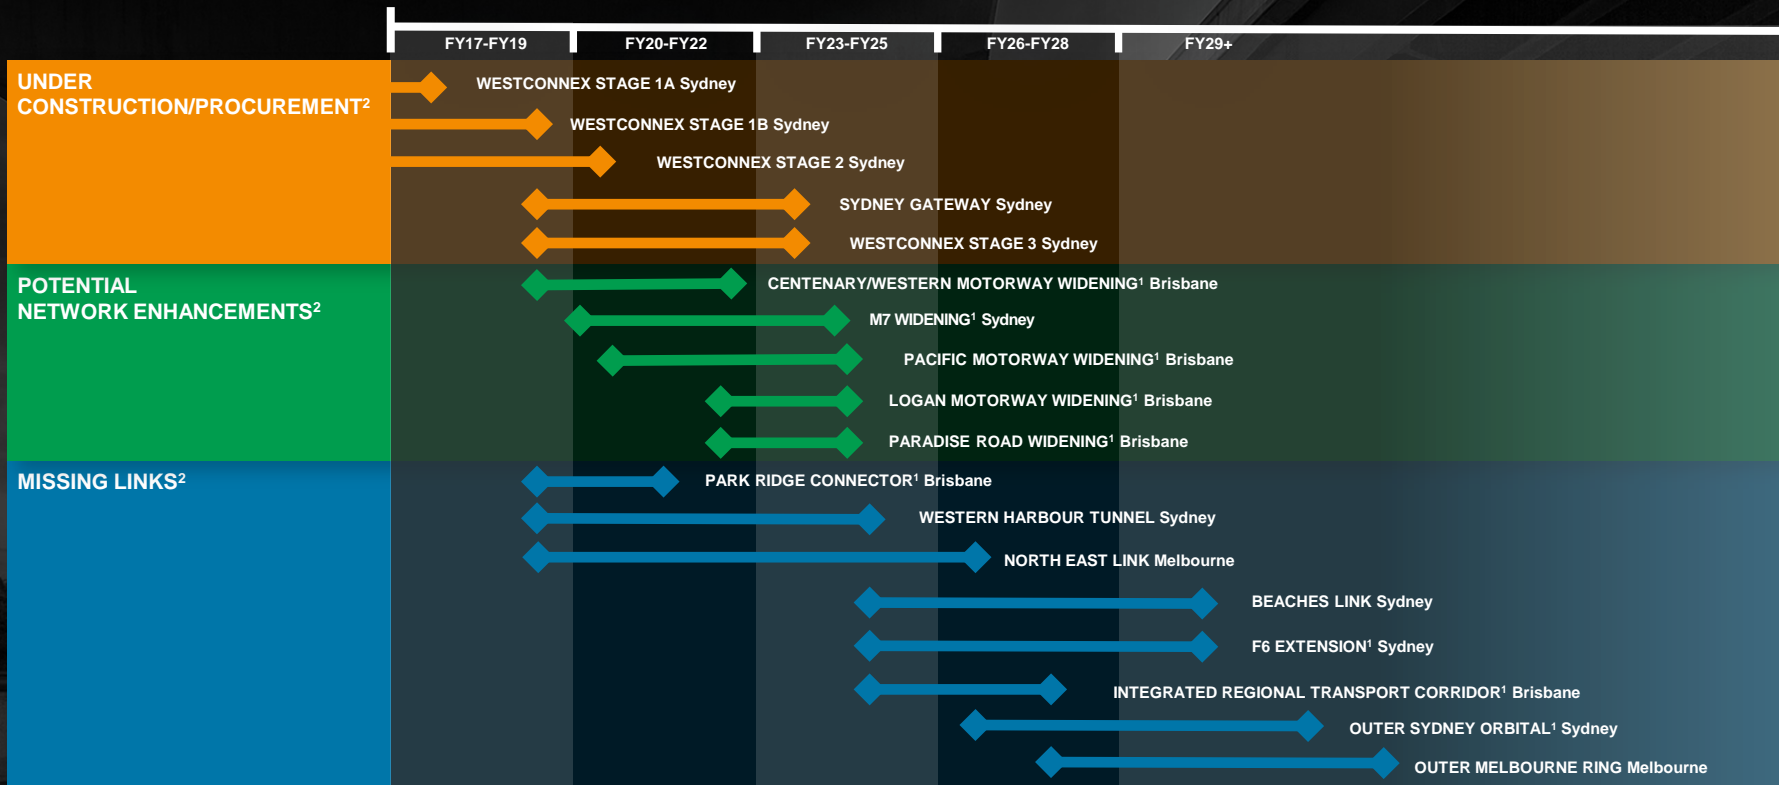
FY17-FY19 FY20-FY22 FY23-FY25 FY26-FY28 FY29+

UNDER CONSTRUCTION/PROCUREMENT$^2$

WESTCONNEX STAGE 1A Sydney
WESTCONNEX STAGE 1B Sydney
WESTCONNEX STAGE 2 Sydney
SYDNEY GATEWAY Sydney
WESTCONNEX STAGE 3 Sydney

POTENTIAL NETWORK ENHANCEMENTS$^2$

CENTENARY/WESTERN MOTORWAY WIDENING$^1$ Brisbane
M7 WIDENING$^1$ Sydney
PACIFIC MOTORWAY WIDENING$^1$ Brisbane
LOGAN MOTORWAY WIDENING$^1$ Brisbane
PARADISE ROAD WIDENING$^1$ Brisbane

MISSING LINKS$^2$

PARK RIDGE CONNECTOR$^1$ Brisbane
WESTERN HARBOUR TUNNEL Sydney
NORTH EAST LINK Melbourne
BEACHES LINK Sydney
F6 EXTENSION$^1$ Sydney
INTEGRATED REGIONAL TRANSPORT CORRIDOR$^1$ Brisbane
OUTER SYDNEY ORBITAL$^1$ Sydney
OUTER MELBOURNE RING Melbourne